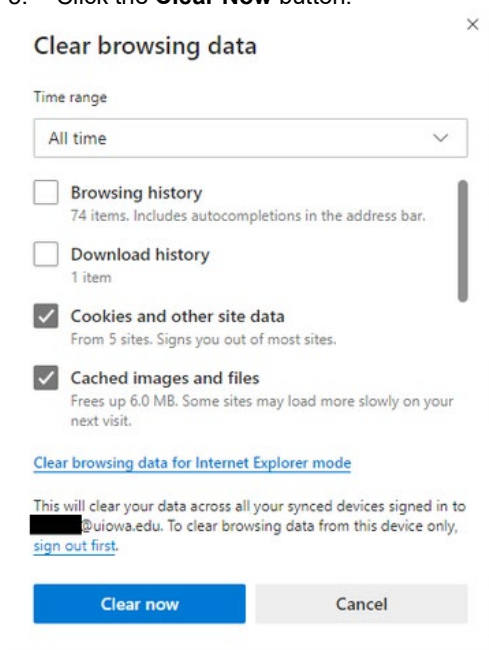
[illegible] Click the **Clear Now** button.

×

Clear browsing data

Time range

All time

Browsing history
74 items. Includes autocompletions in the address bar.

Download history
1 item

Cookies and other site data
From 5 sites. Signs you out of most sites.

Cached images and files
Frees up 6.0 MB. Some sites may load more slowly on your next visit.

Clear browsing data for Internet Explorer mode

This will clear your data across all your synced devices signed in to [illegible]@uiowa.edu. To clear browsing data from this device only, sign out first.

Clear now

Cancel